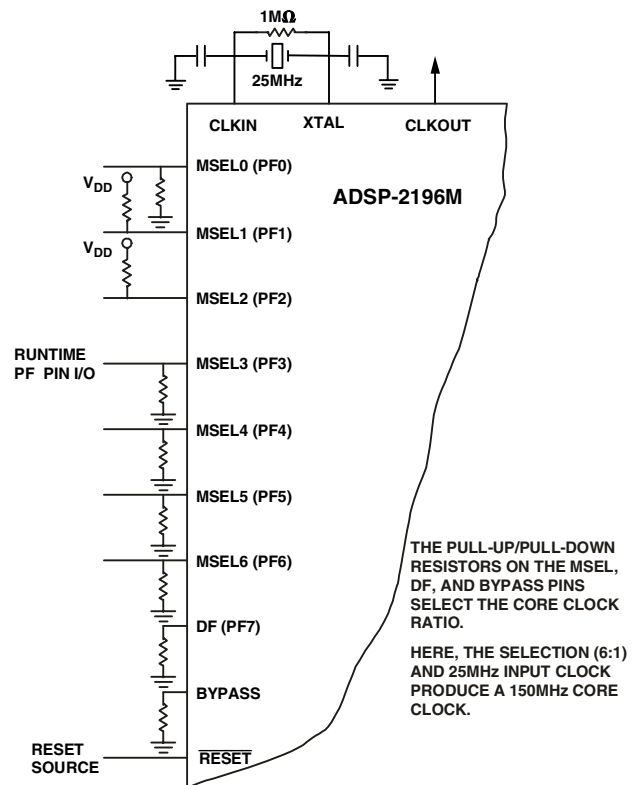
1MΩ

25MHz

CLKIN XTAL CLKOUT

MSEL0 (PF0)

ADSP-2196M

$V_{DD}$

MSEL1 (PF1)

$V_{DD}$

MSEL2 (PF2)

RUNTIME PF PIN I/O

MSEL3 (PF3)

MSEL4 (PF4)

MSEL5 (PF5)

MSEL6 (PF6)

THE PULL-UP/PULL-DOWN RESISTORS ON THE MSEL, DF, AND BYPASS PINS SELECT THE CORE CLOCK RATIO.

HERE, THE SELECTION (6:1) AND 25MHz INPUT CLOCK PRODUCE A 150MHz CORE CLOCK.

DF (PF7)

BYPASS

RESET SOURCE

$\overline{RESET}$